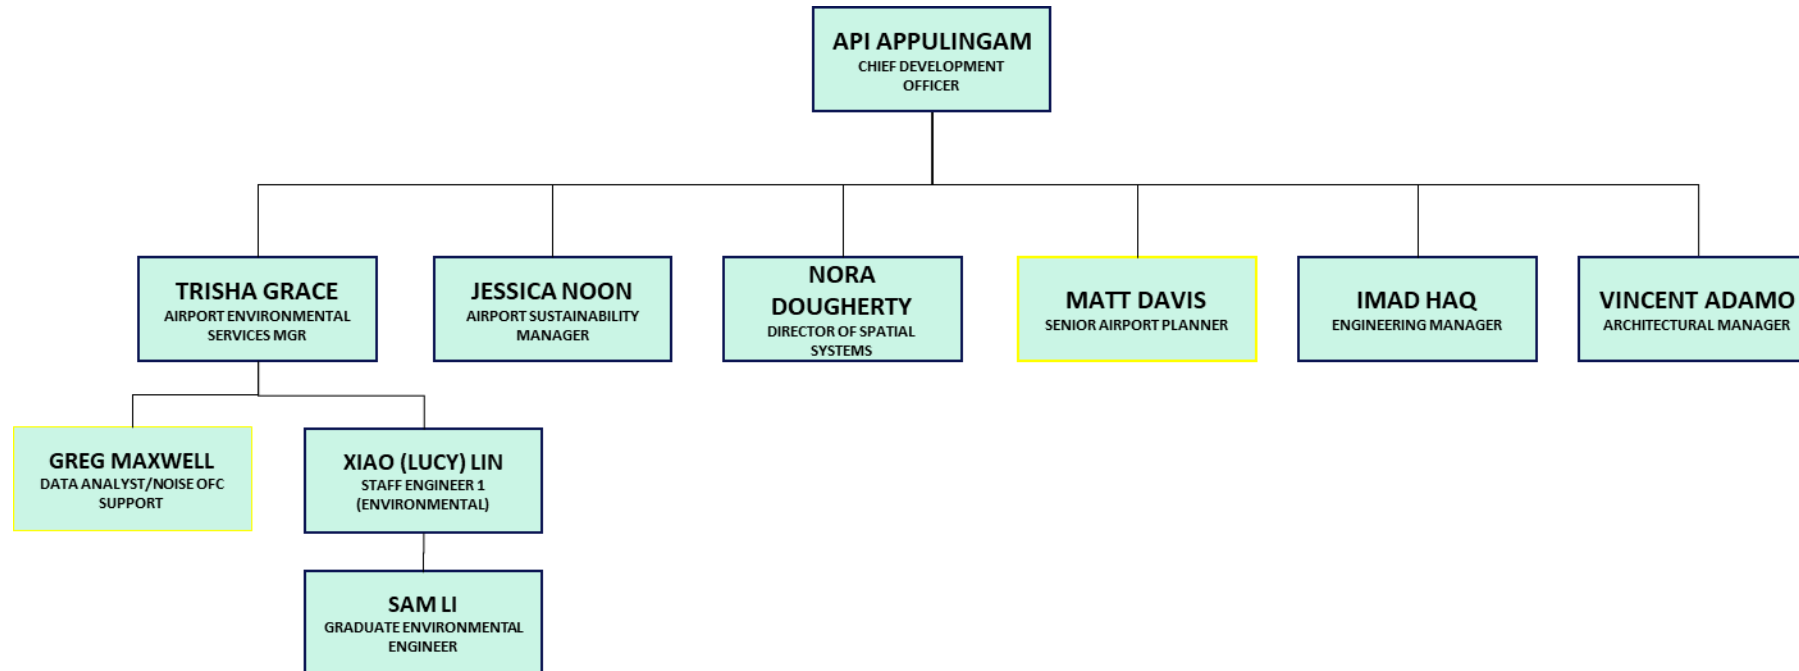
API APPULINGAM
CHIEF DEVELOPMENT OFFICER

TRISHA GRACE
AIRPORT ENVIRONMENTAL SERVICES MGR

JESSICA NOON
AIRPORT SUSTAINABILITY MANAGER

NORA DOUGHERTY
DIRECTOR OF SPATIAL SYSTEMS

MATT DAVIS
SENIOR AIRPORT PLANNER

IMAD HAQ
ENGINEERING MANAGER

VINCENT ADAMO
ARCHITECTURAL MANAGER

GREG MAXWELL
DATA ANALYST/NOISE OFC SUPPORT

XIAO (LUCY) LIN
STAFF ENGINEER 1 (ENVIRONMENTAL)

SAM LI
GRADUATE ENVIRONMENTAL ENGINEER